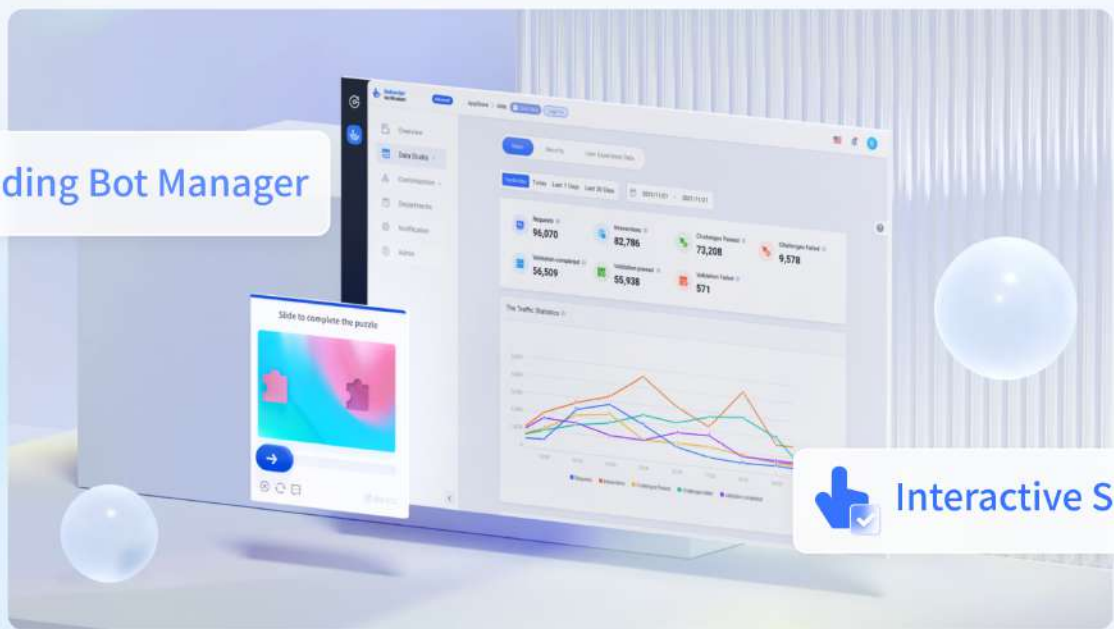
ding Bot Manager

Overview
Data Study
Configuration
Department
Notification
Admin

Requests
96,070

Interactions
82,786

Challenges Passed
73,208

Challenges Failed
9,578

Validation completed
56,509

Validation passed
55,938

Validation failed
571

The Traffic Statistics

Slide to complete the puzzle

Interactive S